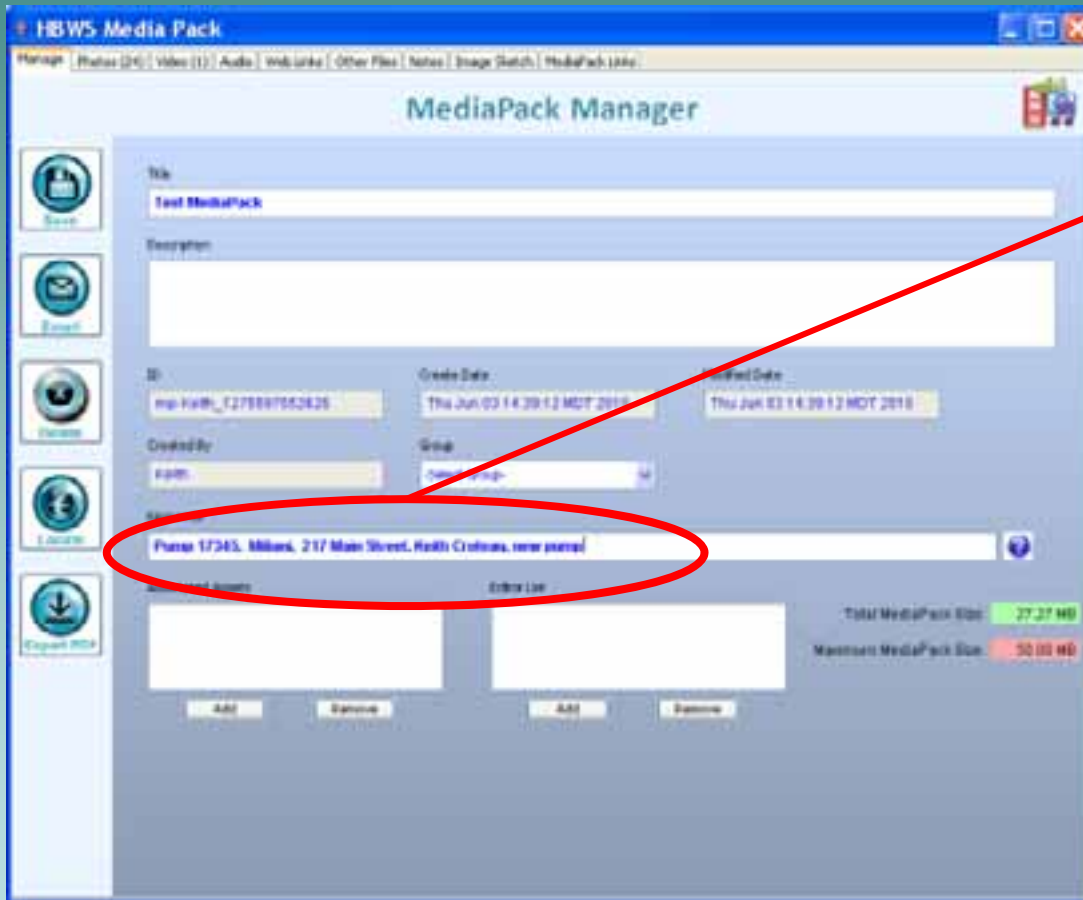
HBWS Media Pack

Manage | Photos (24) | Video (1) | Audio | Web Links | Other Files | Notes | Image Sketch | MediaPack Links

MediaPack Manager

Save

Email

Delete

Locate

Export PDF

Title

Test MediaPack

Description

ID

mp-Keith_1275597552626

Create Date

Thu Jun 03 14:39:12 MDT 2010

Modified Date

Thu Jun 03 14:39:12 MDT 2010

Created By

Keith

Group

-Select group-

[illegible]

Pump 17345, Milbank, 217 Main Street, Keith Crotteau, new pump

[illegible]

Entire List

Total MediaPack Size: 27.27 MB

Maximum MediaPack Size: 50.00 MB

Add

Remove

Add

Remove